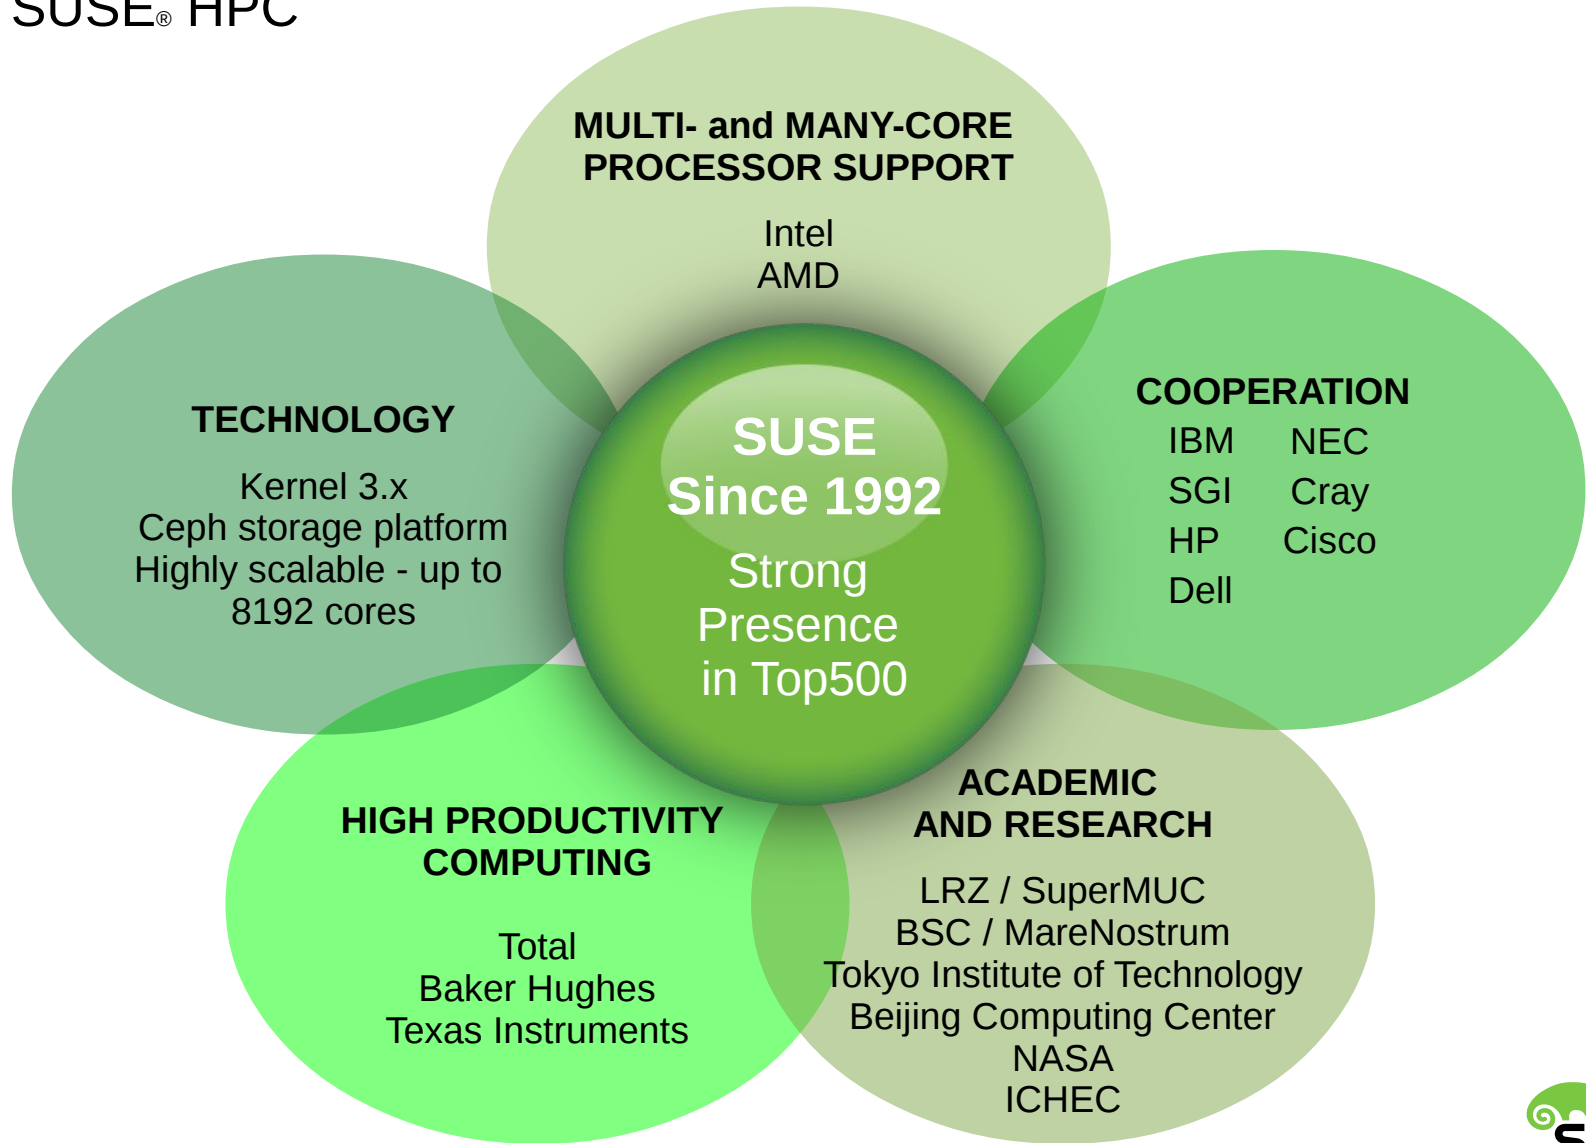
SUSE® HPC

MULTI- and MANY-CORE PROCESSOR SUPPORT

Intel
AMD

TECHNOLOGY

Kernel 3.x
Ceph storage platform
Highly scalable - up to 8192 cores

SUSE
Since 1992

Strong Presence in Top500

COOPERATION

IBM NEC
SGI Cray
HP Cisco
Dell

HIGH PRODUCTIVITY COMPUTING

Total
Baker Hughes
Texas Instruments

ACADEMIC AND RESEARCH

LRZ / SuperMUC
BSC / MareNostrum
Tokyo Institute of Technology
Beijing Computing Center
NASA
ICHEC